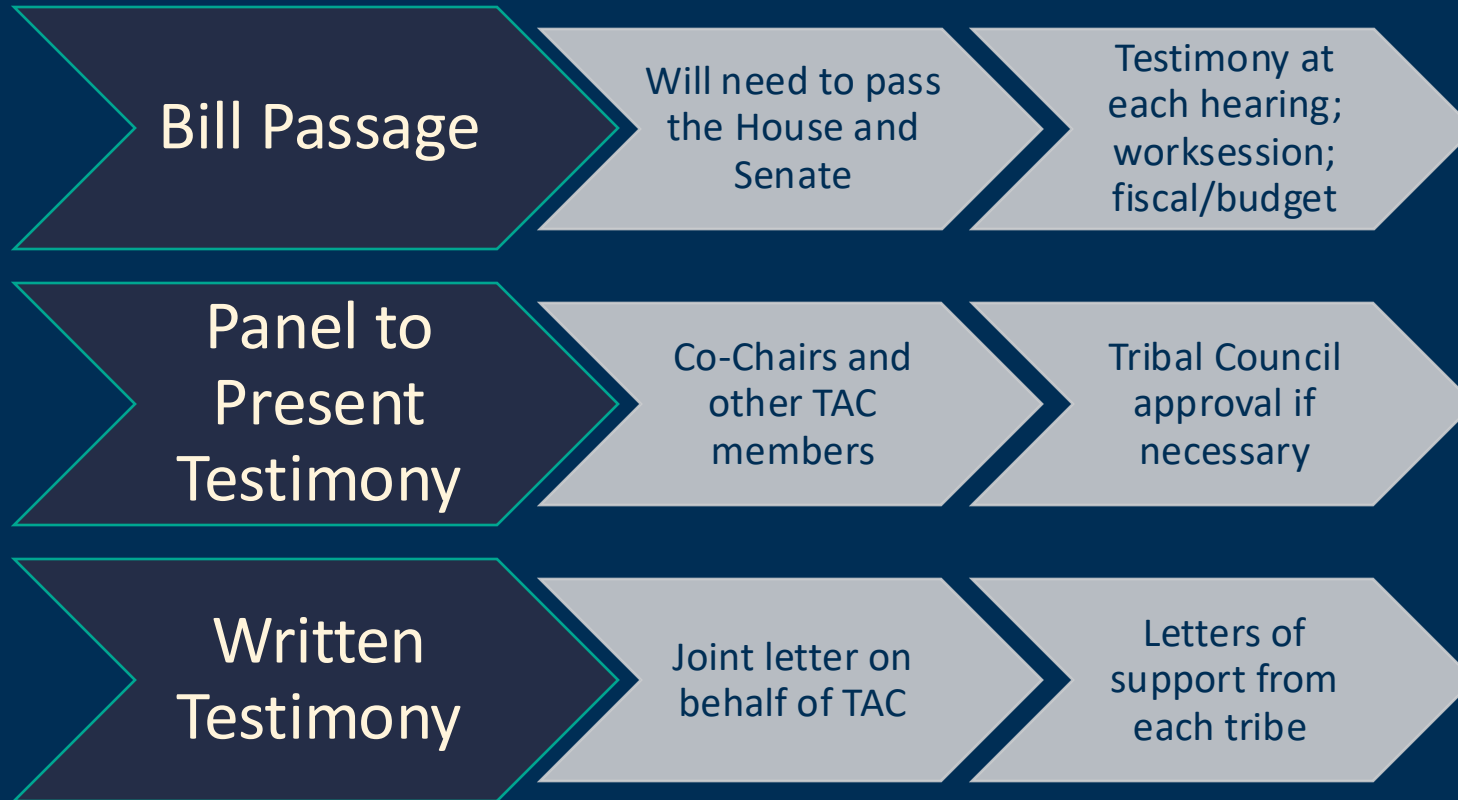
Bill Passage

Will need to pass the House and Senate

Testimony at each hearing; worksession; fiscal/budget

Panel to Present Testimony

Co-Chairs and other TAC members

Tribal Council approval if necessary

Written Testimony

Joint letter on behalf of TAC

Letters of support from each tribe